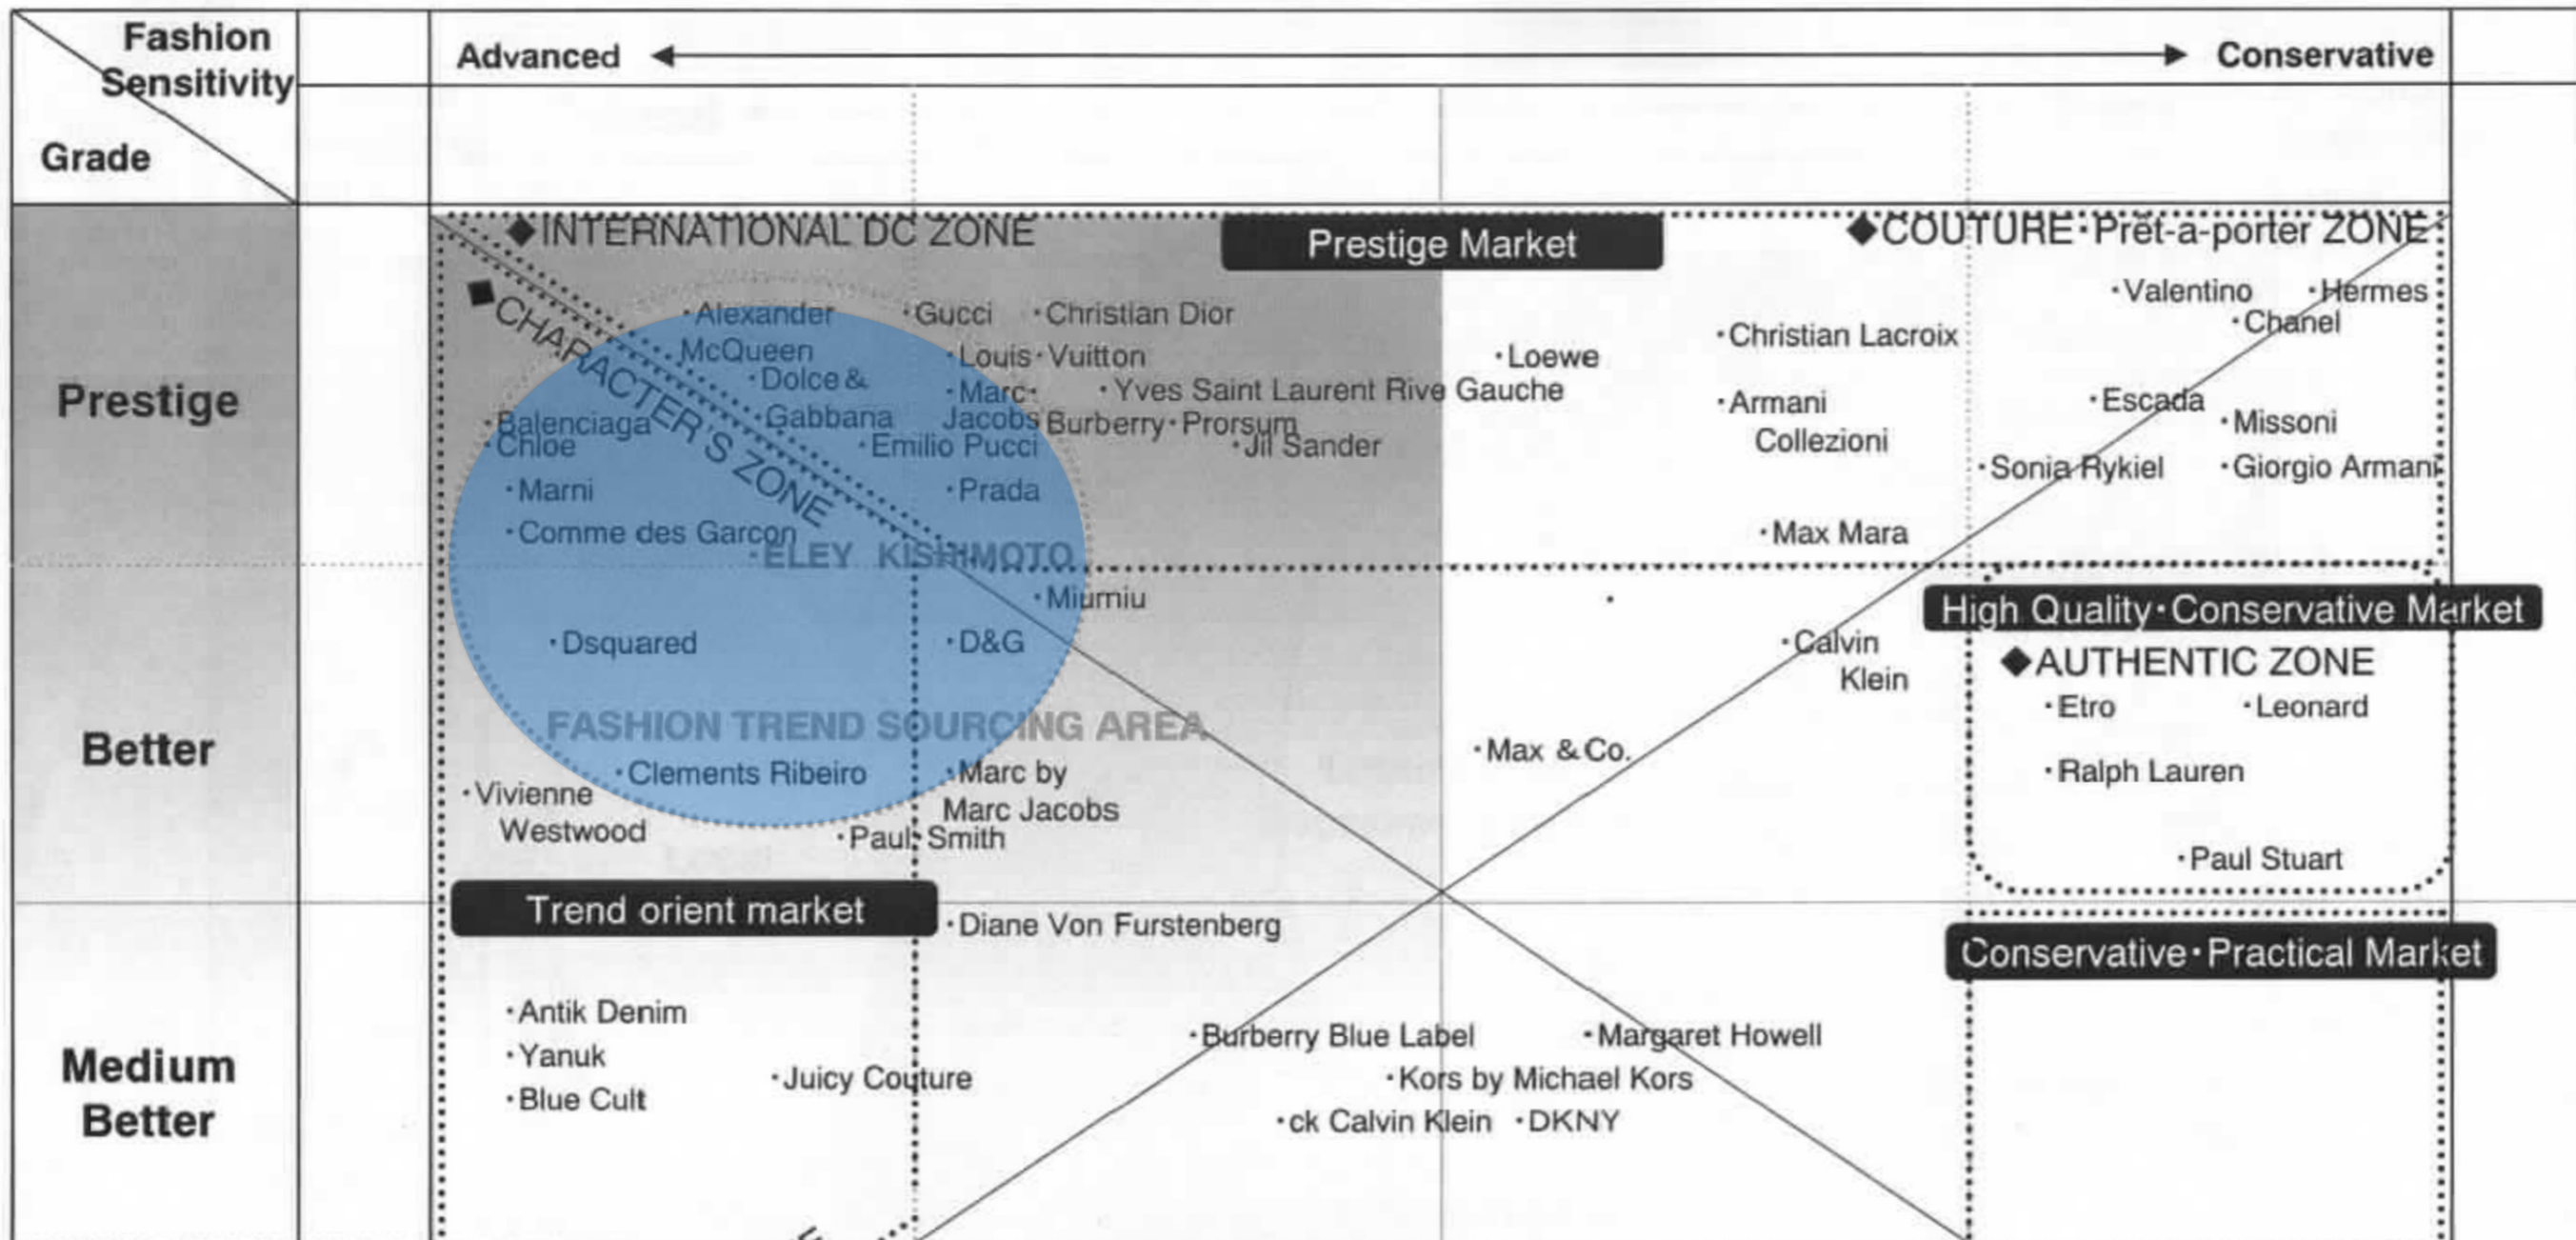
Fashion Sensitivity

Grade

Advanced

Conservative

◆INTERNATIONAL DC ZONE

Prestige Market

◆COUTURE·Prêt-a-porter ZONE

■CHARACTER'S ZONE

Prestige

·Alexander McQueen
·Gucci
·Christian Dior
·Dolce & Gabbana
·Louis·Vuitton
·Marc·Jacobs
·Yves Saint Laurent Rive Gauche
·Balenciaga
·Chloe
Burberry·Prorsum
·Emilio Pucci
·Jil Sander
·Marni
·Prada
·Comme des Garcon
·ELEY KISHIMOTO
·Loewe
·Christian Lacroix
·Armani Collezioni
·Max Mara
·Valentino
·Hermes
·Chanel
·Escada
·Missoni
·Sonia Rykiel
·Giorgio Armani

·Miumiu

High Quality·Conservative Market

Better

·Dsquared
·D&G
·Calvin Klein

◆AUTHENTIC ZONE
·Etro
·Leonard
·Ralph Lauren
·Paul Stuart

FASHION TREND SOURCING AREA

·Max & Co.
·Clements Ribeiro
·Marc by Marc Jacobs
·Vivienne Westwood
·Paul Smith

Trend orient market

·Diane Von Furstenberg

Conservative·Practical Market

Medium Better

·Antik Denim
·Yanuk
·Blue Cult
·Juicy Couture
·Burberry Blue Label
·Margaret Howell
·Kors by Michael Kors
·ck Calvin Klein
·DKNY